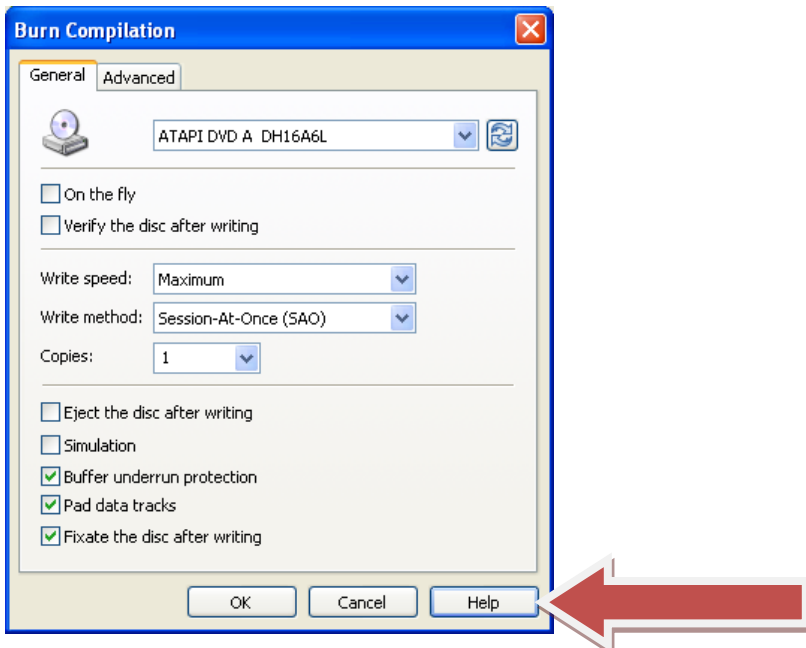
Burn Compilation

General | Advanced

ATAPI DVD A DH16A6L

On the fly

Verify the disc after writing

Write speed: Maximum

Write method: Session-At-Once (SAO)

Copies: 1

Eject the disc after writing

Simulation

Buffer underrun protection

Pad data tracks

Fixate the disc after writing

OK | Cancel | Help